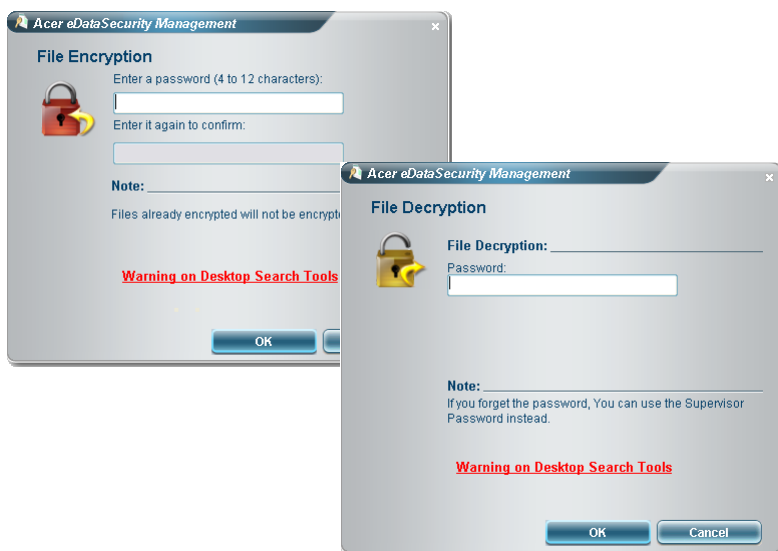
Acer eDataSecurity Management

File Encryption

Enter a password (4 to 12 characters):

Enter it again to confirm:

Note:

Files already encrypted will not be encrypte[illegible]

Warning on Desktop Search Tools

OK

Acer eDataSecurity Management

File Decryption

File Decryption:

Password:

Note:

If you forget the password, You can use the Supervisor Password instead.

Warning on Desktop Search Tools

OK

Cancel